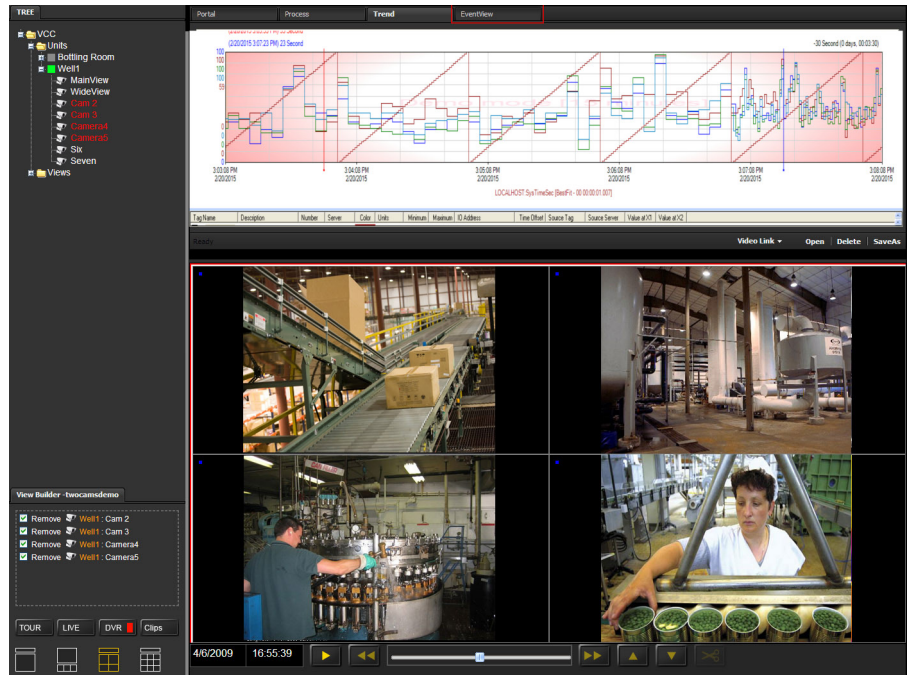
TREE

VCC
Units
Bottling Room
Well1
MainView
WideView
Cam 2
Cam 3
Camera4
Camera5
Six
Seven
Views

Portal | Process | Trend | EventView

(2/20/2015 3:07:23 PM) 23 Second

-30 Second (0 days, 00:03:30)

100
100
100
55
0
0
0
0

3:03:08 PM 2/20/2015
3:04:08 PM 2/20/2015
3:05:08 PM 2/20/2015
3:06:08 PM 2/20/2015
3:07:08 PM 2/20/2015
3:08:08 PM 2/20/2015

LOCALHOST SysTimeSec [BestFit - 00:00:00:01.007]

| Tag Name | Description | Number | Server | Color | Units | Minimum | Maximum | IO Address | Time Offset | Source Tag | Source Server | Value at X1 | Value at X2 |
|---|---|---|---|---|---|---|---|---|---|---|---|---|---|

Ready

Video Link ▾ | Open | Delete | SaveAs

View Builder -twocamsdemo

Remove Well1 : Cam 2
Remove Well1 : Cam 3
Remove Well1 : Camera4
Remove Well1 : Camera5

TOUR | LIVE | DVR | Clips

4/6/2009 | 16:55:39